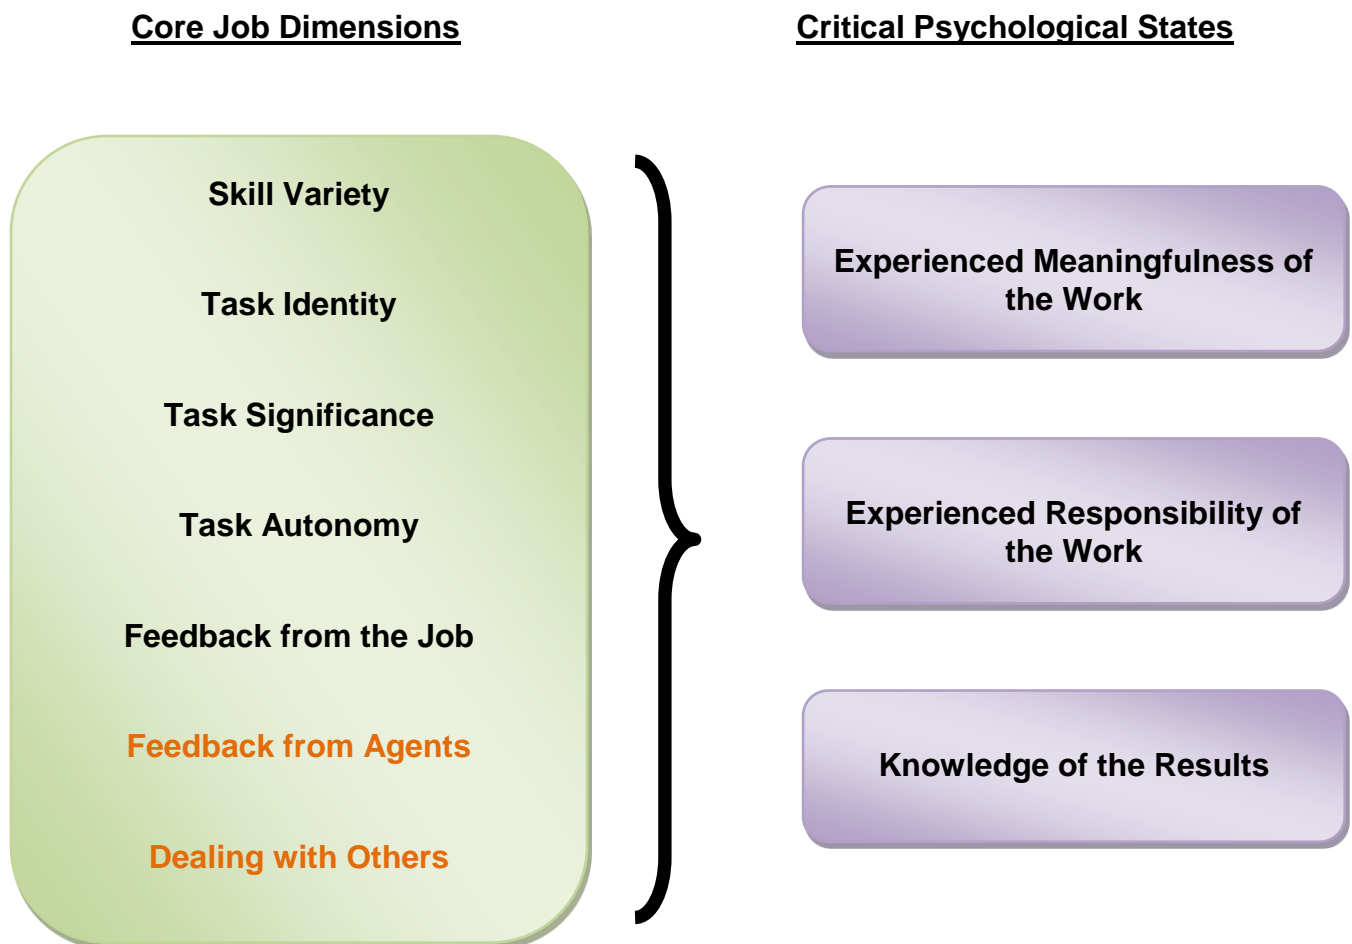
Core Job Dimensions

Critical Psychological States

Skill Variety

Task Identity

Task Significance

Task Autonomy

Feedback from the Job

Feedback from Agents

Dealing with Others

Experienced Meaningfulness of the Work

Experienced Responsibility of the Work

Knowledge of the Results